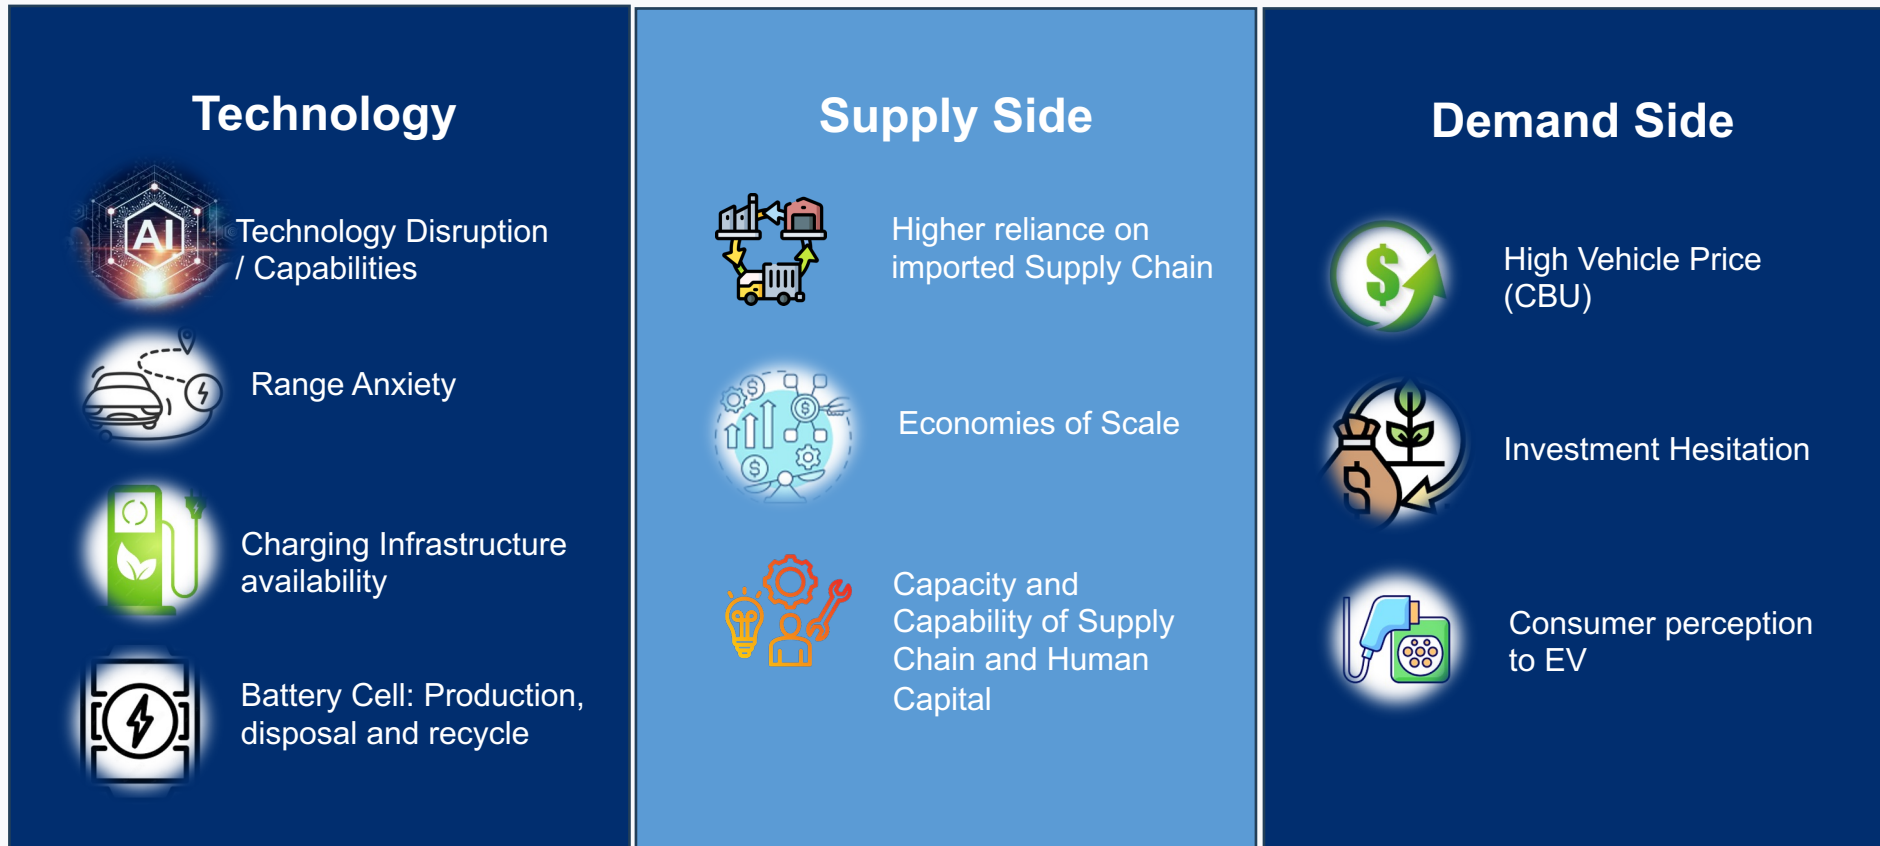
Technology

AI

Technology Disruption / Capabilities

Range Anxiety

Charging Infrastructure availability

Battery Cell: Production, disposal and recycle

Supply Side

Higher reliance on imported Supply Chain

Economies of Scale

Capacity and Capability of Supply Chain and Human Capital

Demand Side

High Vehicle Price (CBU)

Investment Hesitation

Consumer perception to EV